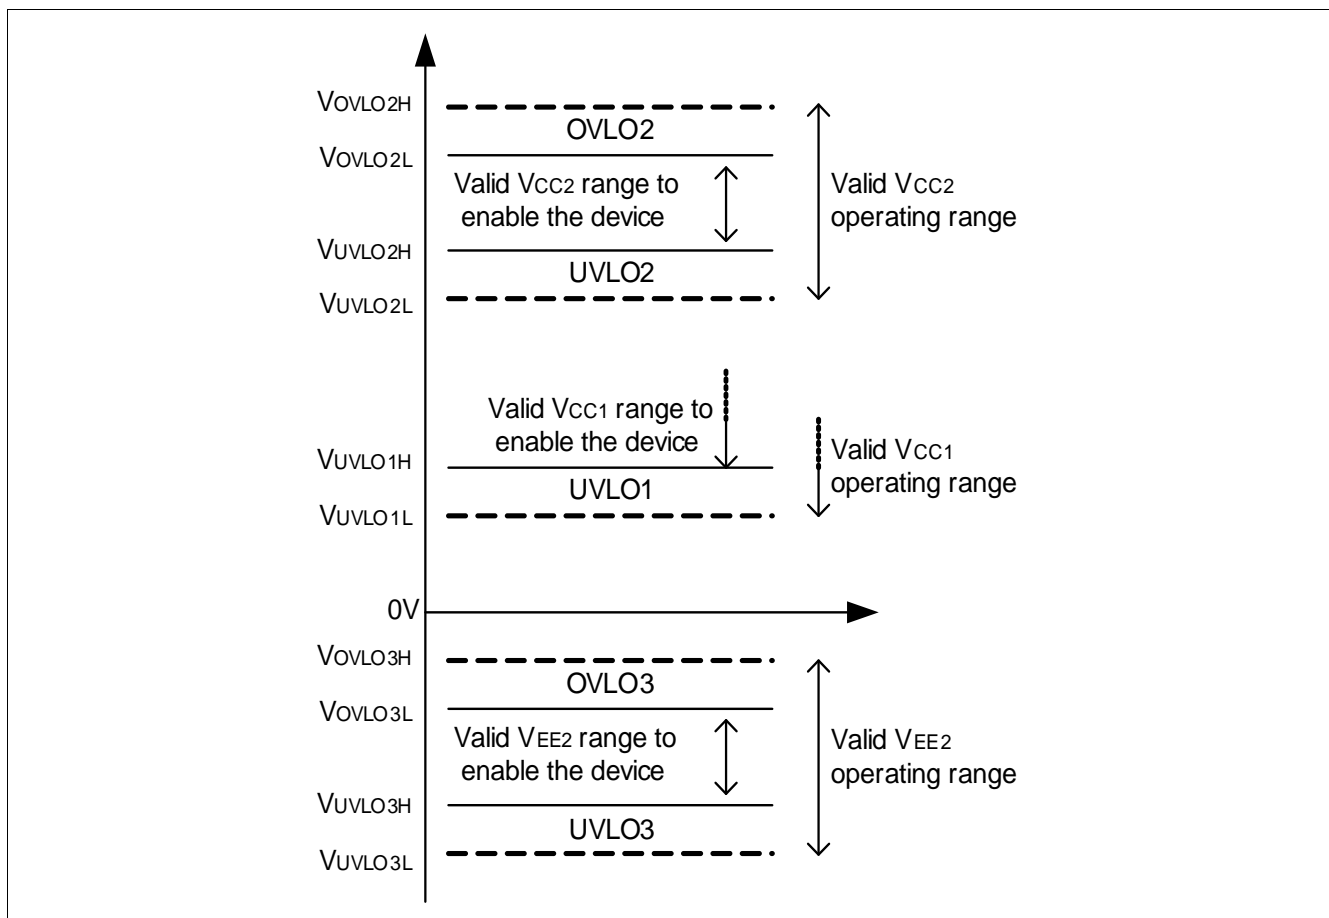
$V_{OVLO2H}$

OVLO2

$V_{OVLO2L}$

Valid $V_{CC2}$ range to enable the device

Valid $V_{CC2}$ operating range

$V_{UVLO2H}$

UVLO2

$V_{UVLO2L}$

Valid $V_{CC1}$ range to enable the device

Valid $V_{CC1}$ operating range

$V_{UVLO1H}$

UVLO1

$V_{UVLO1L}$

0V

$V_{OVLO3H}$

OVLO3

$V_{OVLO3L}$

Valid $V_{EE2}$ range to enable the device

Valid $V_{EE2}$ operating range

$V_{UVLO3H}$

UVLO3

$V_{UVLO3L}$